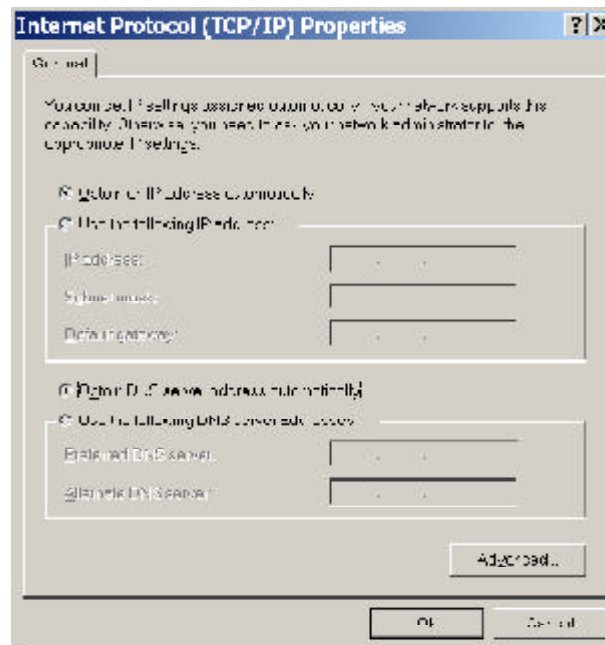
Internet Protocol (TCP/IP) Properties

?

General

You can get IP settings assigned automatically if your network supports this capability. Otherwise, you need to ask your network administrator for the appropriate IP settings.

Obtain an IP address automatically

Use the following IP address:

IP address:

Subnet mask:

Default gateway:

Obtain DNS server address automatically

Use the following DNS server addresses:

Preferred DNS server:

Alternate DNS server:

Advanced...

OK

Cancel